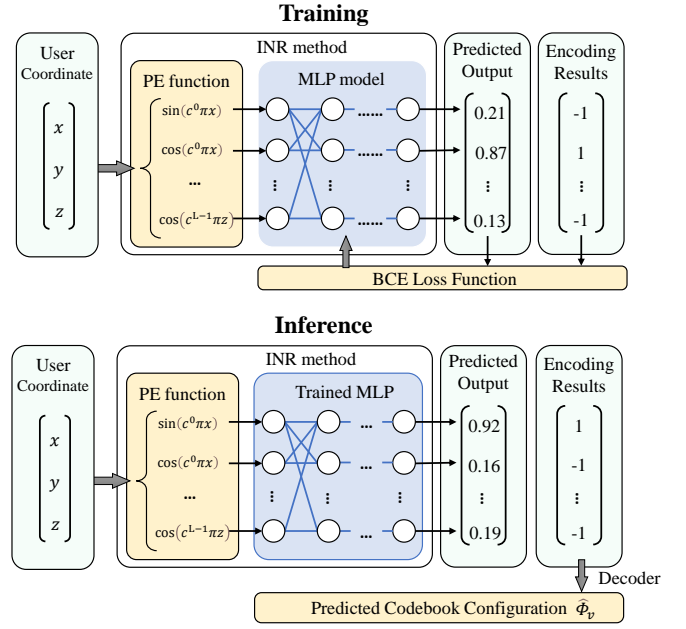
Training

User Coordinate

$x$
$y$
$z$

INR method

PE function

$\sin(c^0\pi x)$
$\cos(c^0\pi x)$
...
$\cos(c^{L-1}\pi z)$

MLP model

......
......
⋮
......

Predicted Output

0.21
0.87
⋮
0.13

Encoding Results

-1
1
⋮
-1

BCE Loss Function

Inference

User Coordinate

$x$
$y$
$z$

INR method

PE function

$\sin(c^0\pi x)$
$\cos(c^0\pi x)$
...
$\cos(c^{L-1}\pi z)$

Trained MLP

...
...
⋮
...

Predicted Output

0.92
0.16
⋮
0.19

Encoding Results

1
-1
⋮
-1

Decoder

Predicted Codebook Configuration $\hat{\Phi}_v$